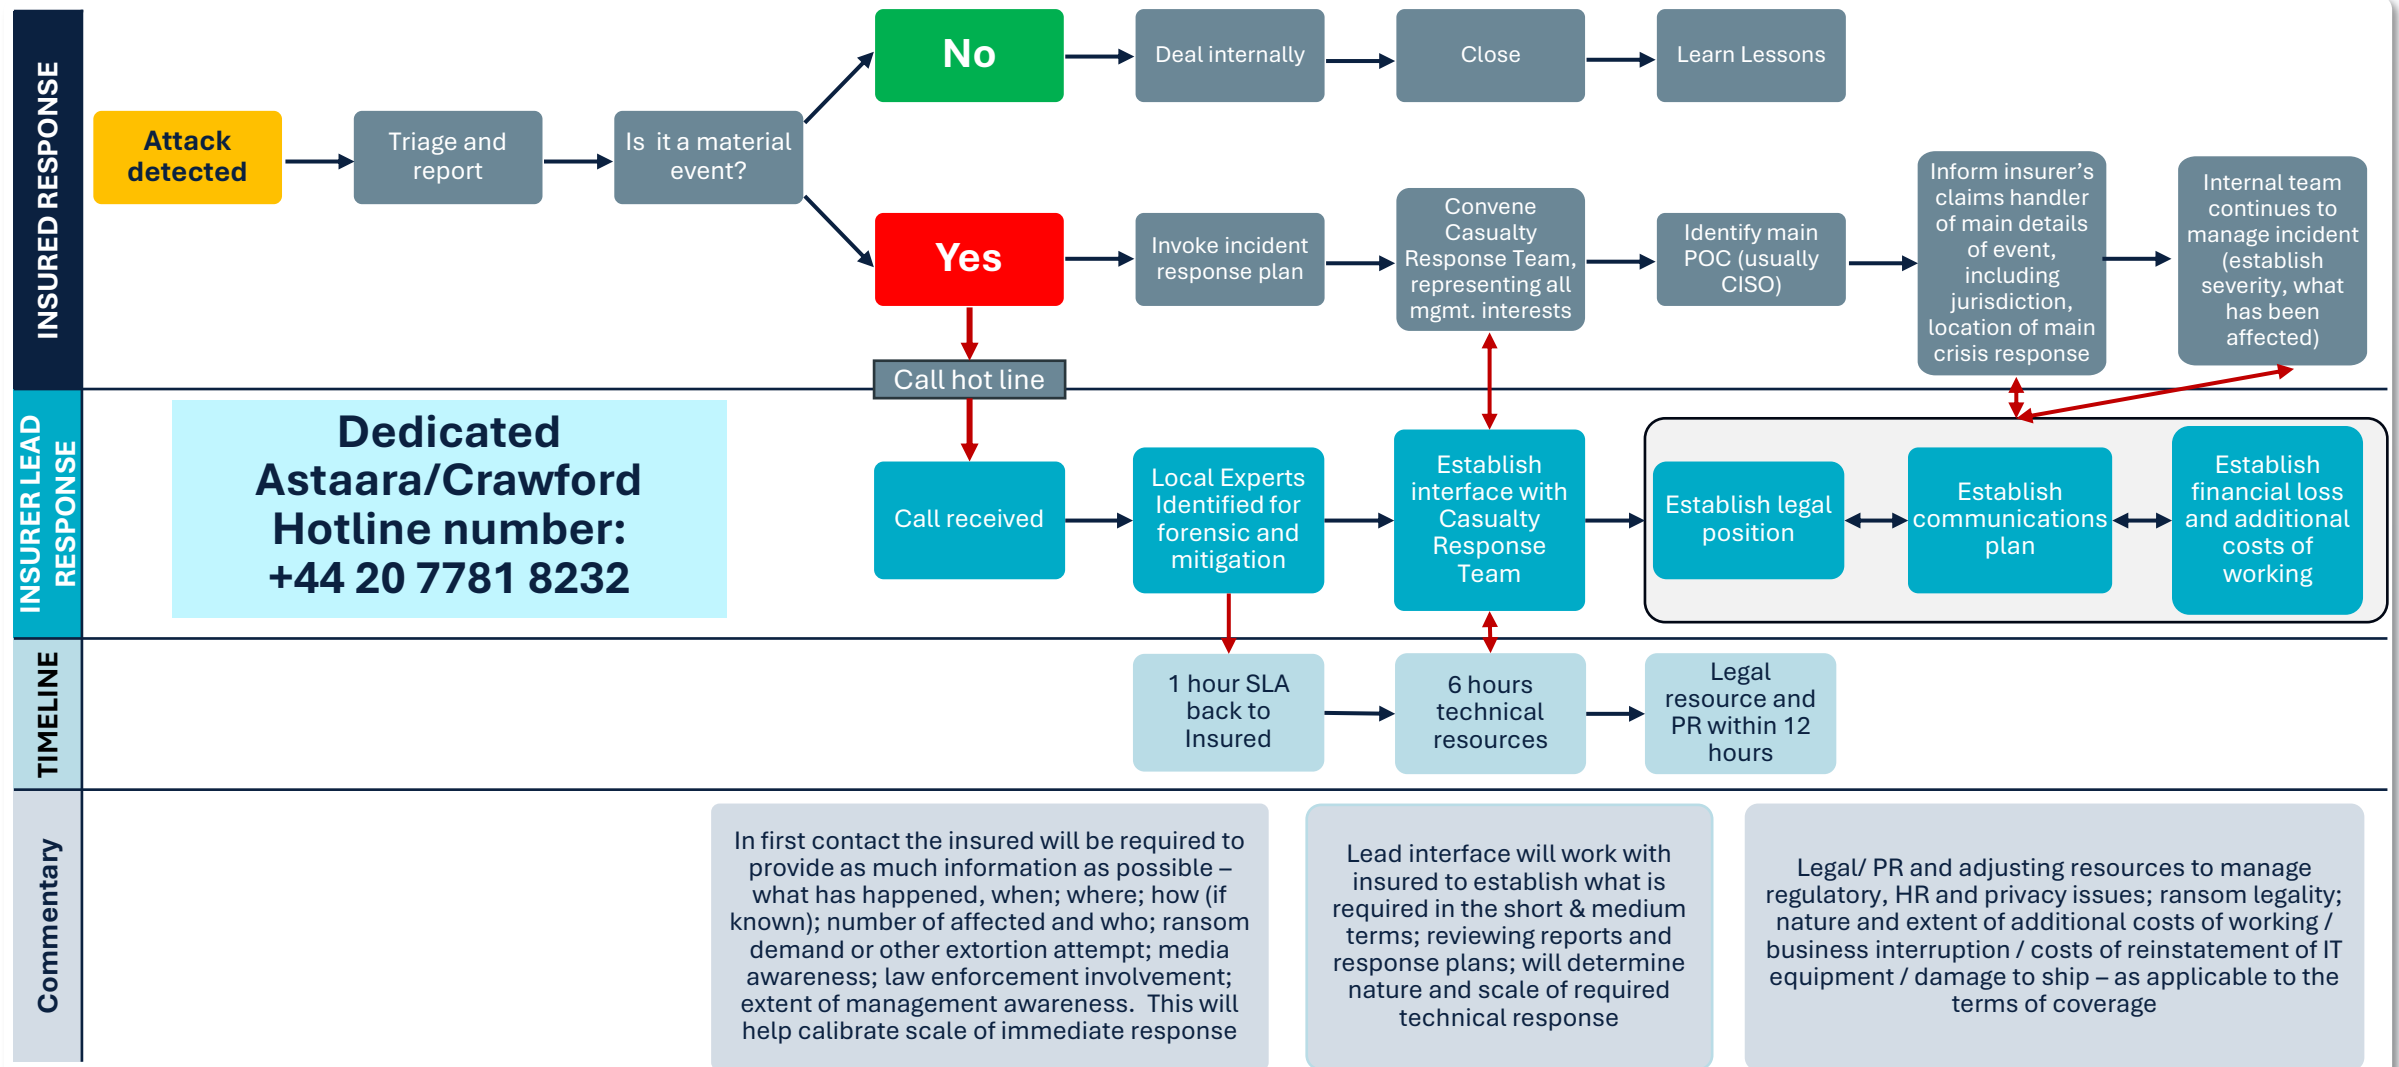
INSURED RESPONSE

Attack detected

Triage and report

Is it a material event?

No

Deal internally

Close

Learn Lessons

Yes

Invoke incident response plan

Convene Casualty Response Team, representing all mgmt. interests

Identify main POC (usually CISO)

Inform insurer's claims handler of main details of event, including jurisdiction, location of main crisis response

Internal team continues to manage incident (establish severity, what has been affected)

Call hot line

INSURER LEAD RESPONSE

Dedicated Astaara/Crawford Hotline number: +44 20 7781 8232

Call received

Local Experts Identified for forensic and mitigation

Establish interface with Casualty Response Team

Establish legal position

Establish communications plan

Establish financial loss and additional costs of working

TIMELINE

1 hour SLA back to Insured

6 hours technical resources

Legal resource and PR within 12 hours

Commentary

In first contact the insured will be required to provide as much information as possible – what has happened, when; where; how (if known); number of affected and who; ransom demand or other extortion attempt; media awareness; law enforcement involvement; extent of management awareness. This will help calibrate scale of immediate response

Lead interface will work with insured to establish what is required in the short & medium terms; reviewing reports and response plans; will determine nature and scale of required technical response

Legal/ PR and adjusting resources to manage regulatory, HR and privacy issues; ransom legality; nature and extent of additional costs of working / business interruption / costs of reinstatement of IT equipment / damage to ship – as applicable to the terms of coverage